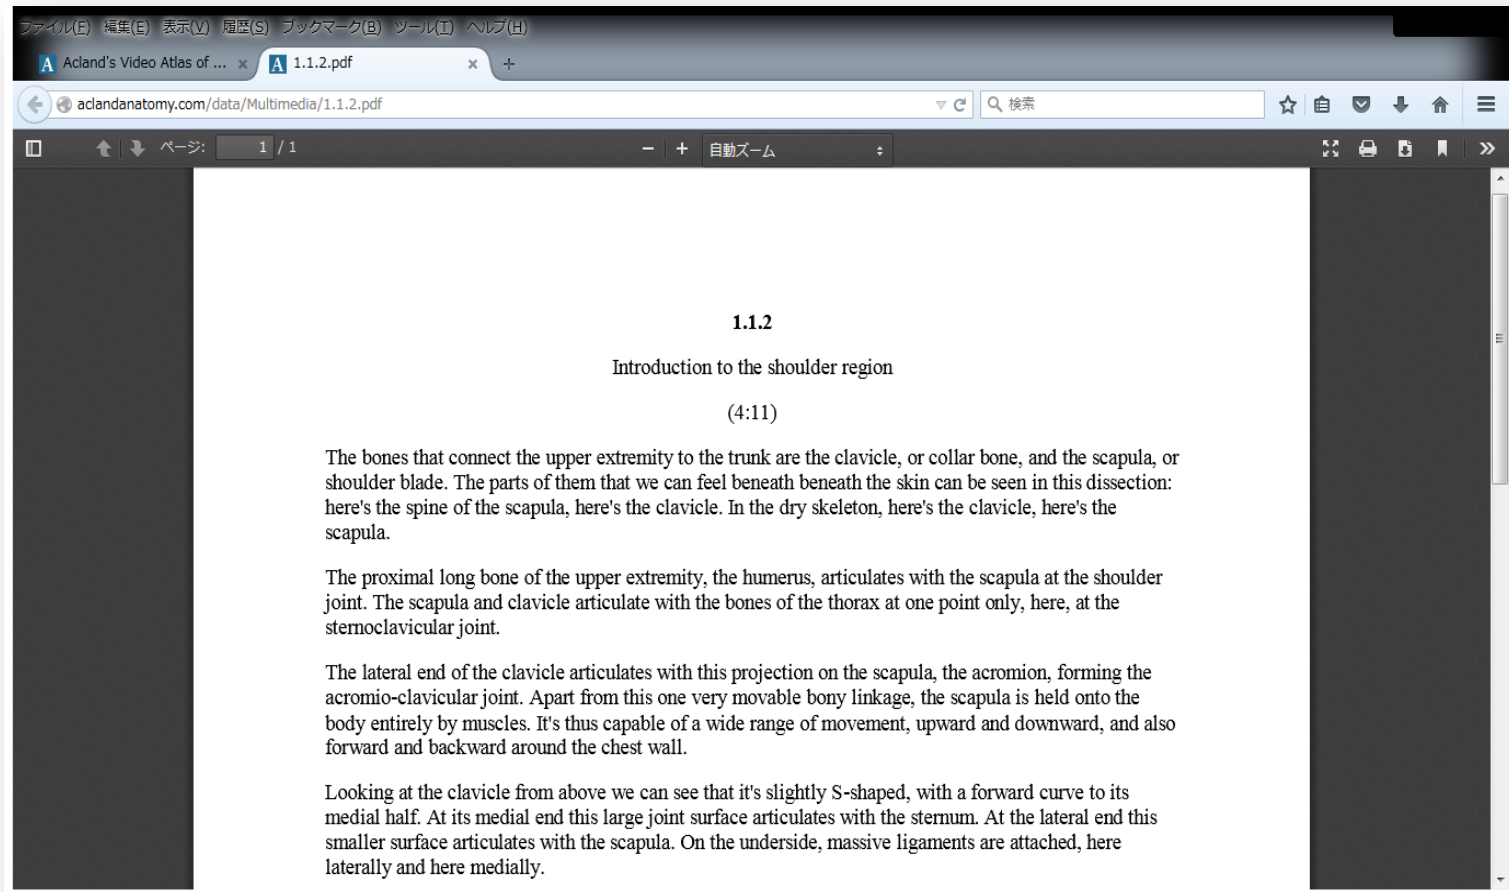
ファイル(F) 編集(E) 表示(V) 履歴(S) ブックマーク(B) ツール(T) ヘルプ(H)

Acland's Video Atlas of ... × 1.1.2.pdf × +

aclandanatomy.com/data/Multimedia/1.1.2.pdf

検索

ページ: 1 / 1

自動ズーム

1.1.2

Introduction to the shoulder region

(4:11)

The bones that connect the upper extremity to the trunk are the clavicle, or collar bone, and the scapula, or shoulder blade. The parts of them that we can feel beneath beneath the skin can be seen in this dissection: here's the spine of the scapula, here's the clavicle. In the dry skeleton, here's the clavicle, here's the scapula.

The proximal long bone of the upper extremity, the humerus, articulates with the scapula at the shoulder joint. The scapula and clavicle articulate with the bones of the thorax at one point only, here, at the sternoclavicular joint.

The lateral end of the clavicle articulates with this projection on the scapula, the acromion, forming the acromio-clavicular joint. Apart from this one very movable bony linkage, the scapula is held onto the body entirely by muscles. It's thus capable of a wide range of movement, upward and downward, and also forward and backward around the chest wall.

Looking at the clavicle from above we can see that it's slightly S-shaped, with a forward curve to its medial half. At its medial end this large joint surface articulates with the sternum. At the lateral end this smaller surface articulates with the scapula. On the underside, massive ligaments are attached, here laterally and here medially.